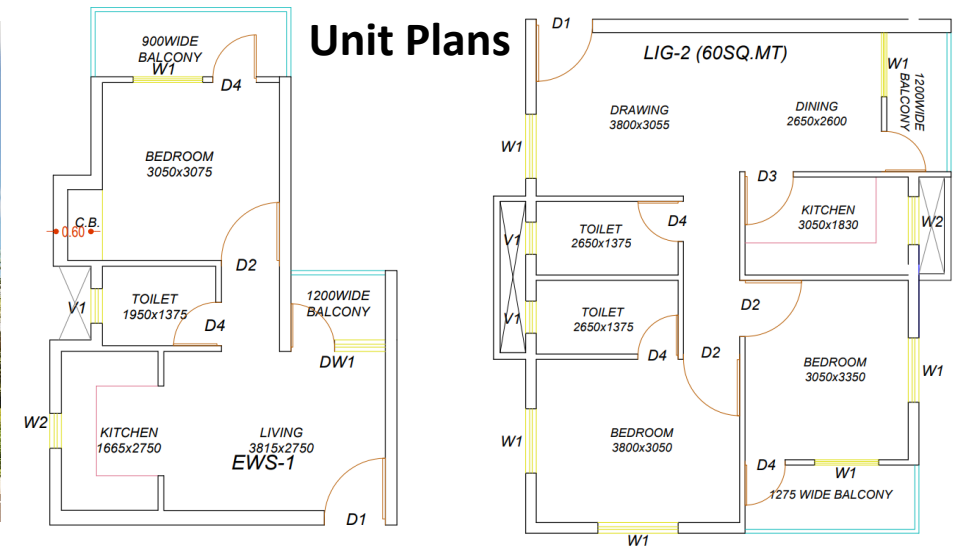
Unit Plans

900WIDE BALCONY
W1
D4
BEDROOM
3050x3075
C.B.
0.60
D2
V1
TOILET
1950x1375
D4
1200WIDE BALCONY
DW1
W2
KITCHEN
1665x2750
LIVING
3815x2750
EWS-1
D1

D1
LIG-2 (60SQ.MT)
W1
1200WIDE BALCONY
DRAWING
3800x3055
DINING
2650x2600
W1
D3
KITCHEN
3050x1830
W2
TOILET
2650x1375
D4
V1
V1
TOILET
2650x1375
D2
D4
D2
BEDROOM
3050x3350
W1
W1
BEDROOM
3800x3050
D4
W1
1275 WIDE BALCONY
W1